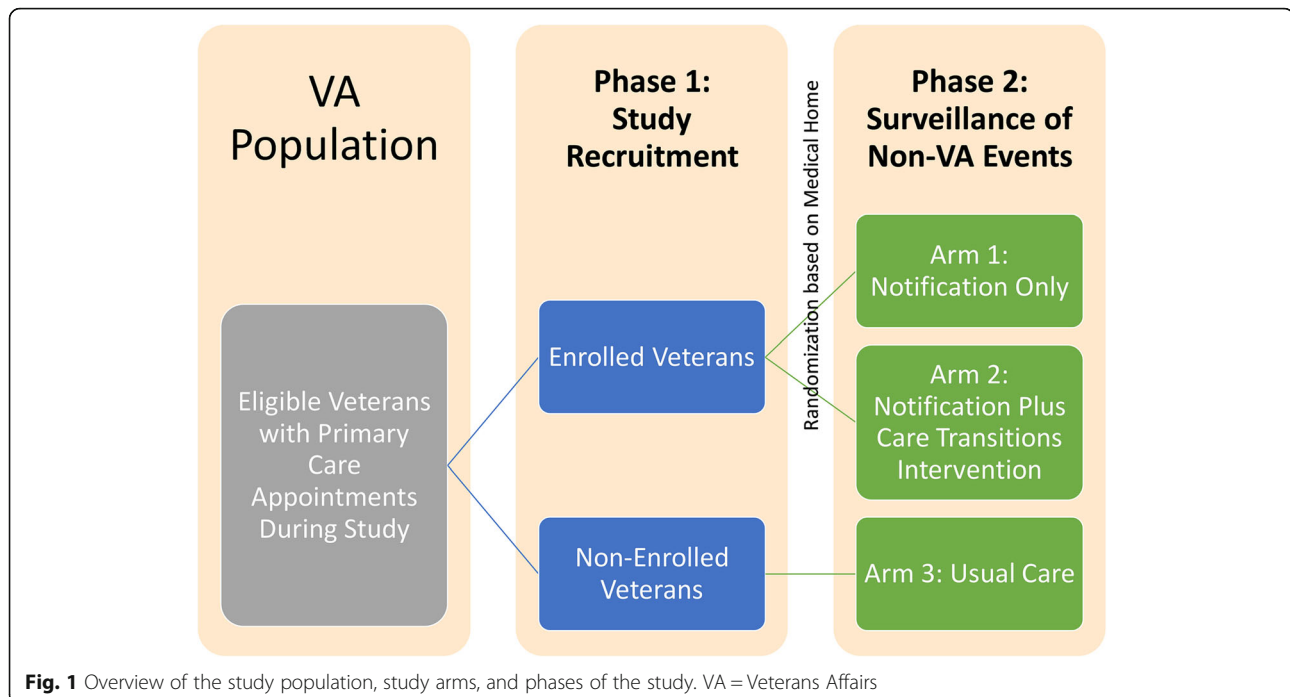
VA Population

Eligible Veterans with Primary Care Appointments During Study

Phase 1: Study Recruitment

Enrolled Veterans

Non-Enrolled Veterans

Randomization based on Medical Home

Phase 2: Surveillance of Non-VA Events

Arm 1: Notification Only

Arm 2: Notification Plus Care Transitions Intervention

Arm 3: Usual Care

**Fig. 1** Overview of the study population, study arms, and phases of the study. VA = Veterans Affairs